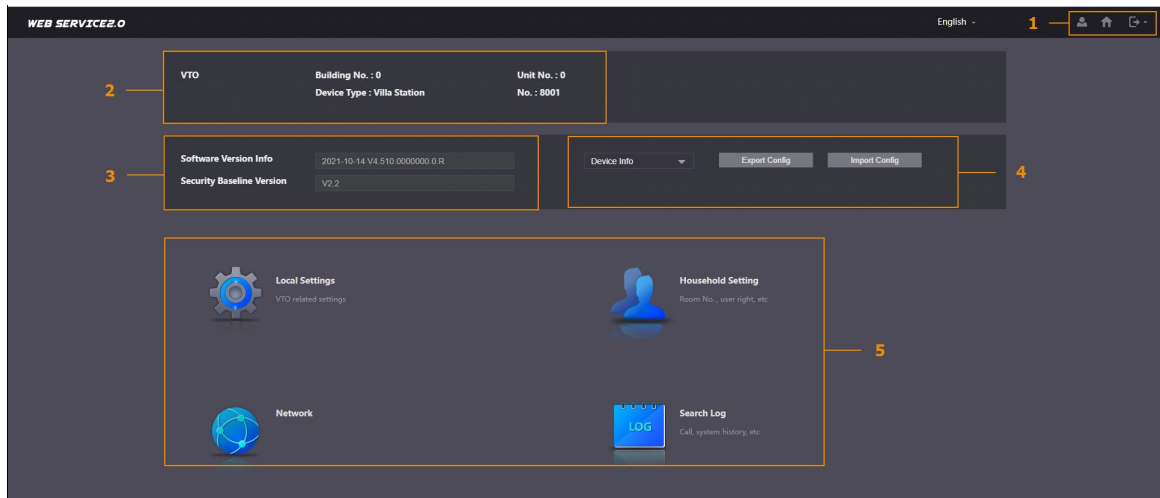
WEB SERVICE2.0

English

1

2

VTO

Building No. : 0

Unit No. : 0

Device Type : Villa Station

No. : 8001

3

Software Version Info

2021-10-14 V4.510.0000000.0.R

Security Baseline Version

V2.2

Device Info

Export Config

Import Config

4

Local Settings

VTO related settings

Household Setting

Room No., user right, etc

5

Network

Search Log

LOG

Call, system history, etc